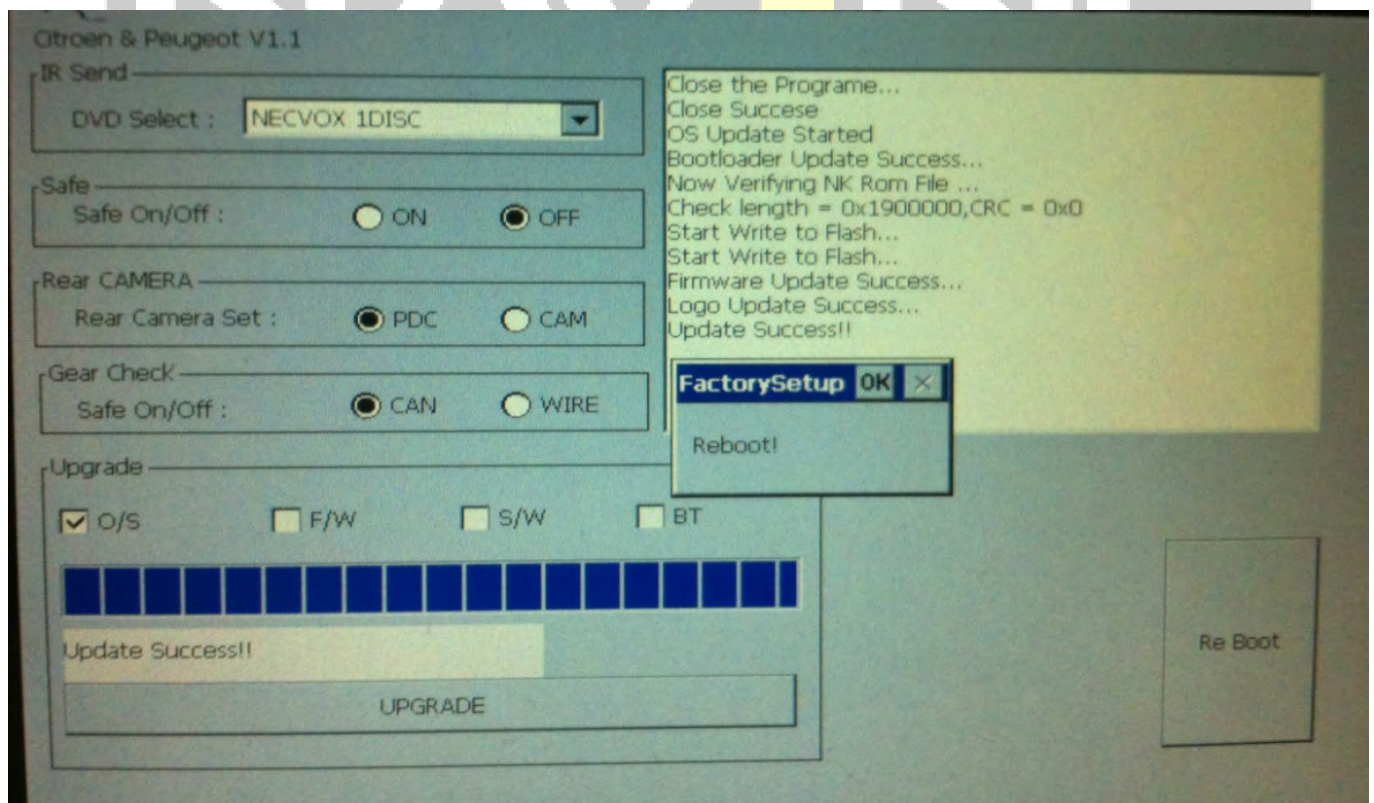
Citroen & Peugeot V1.1

IR Send
DVD Select : NECVOX 1DISC

Safe
Safe On/Off : ON OFF

Rear CAMERA
Rear Camera Set : PDC CAM

Gear Check
Safe On/Off : CAN WIRE

Upgrade
O/S F/W S/W BT

Update Success!!

UPGRADE

Close the Programe...
Close Succese
OS Update Started
Bootloader Update Success...
Now Verifying NK Rom File ...
Check length = 0x1900000,CRC = 0x0
Start Write to Flash...
Start Write to Flash...
Firmware Update Success...
Logo Update Success...
Update Success!!

FactorySetup OK ×
Reboot!

Re Boot